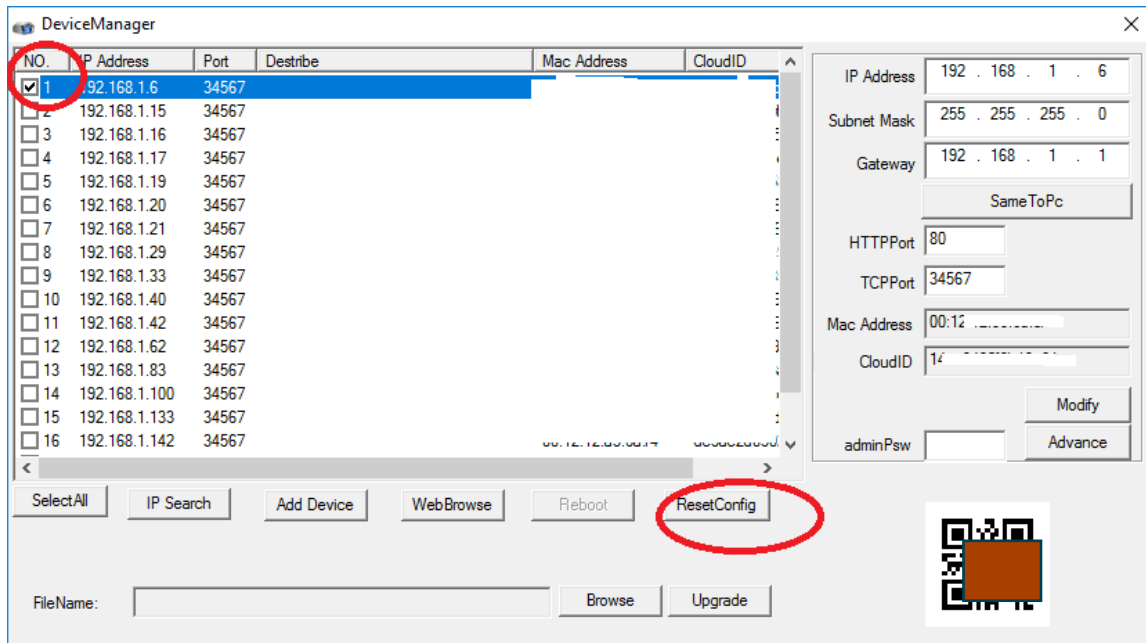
DeviceManager

| NO. | IP Address | Port | Destribe | Mac Address | CloudID |
|---|---|---|---|---|---|
| 1 | 192.168.1.6 | 34567 | | | |
| 2 | 192.168.1.15 | 34567 | | | |
| 3 | 192.168.1.16 | 34567 | | | |
| 4 | 192.168.1.17 | 34567 | | | |
| 5 | 192.168.1.19 | 34567 | | | |
| 6 | 192.168.1.20 | 34567 | | | |
| 7 | 192.168.1.21 | 34567 | | | |
| 8 | 192.168.1.29 | 34567 | | | |
| 9 | 192.168.1.33 | 34567 | | | |
| 10 | 192.168.1.40 | 34567 | | | |
| 11 | 192.168.1.42 | 34567 | | | |
| 12 | 192.168.1.62 | 34567 | | | |
| 13 | 192.168.1.83 | 34567 | | | |
| 14 | 192.168.1.100 | 34567 | | | |
| 15 | 192.168.1.133 | 34567 | | | |
| 16 | 192.168.1.142 | 34567 | | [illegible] | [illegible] |

IP Address 192 . 168 . 1 . 6
Subnet Mask 255 . 255 . 255 . 0
Gateway 192 . 168 . 1 . 1
SameToPc
HTTPPort 80
TCPPort 34567
Mac Address 00:12 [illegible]
CloudID 14 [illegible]
Modify
adminPsw
Advance

SelectAll IP Search Add Device WebBrowse Reboot ResetConfig

FileName: Browse Upgrade